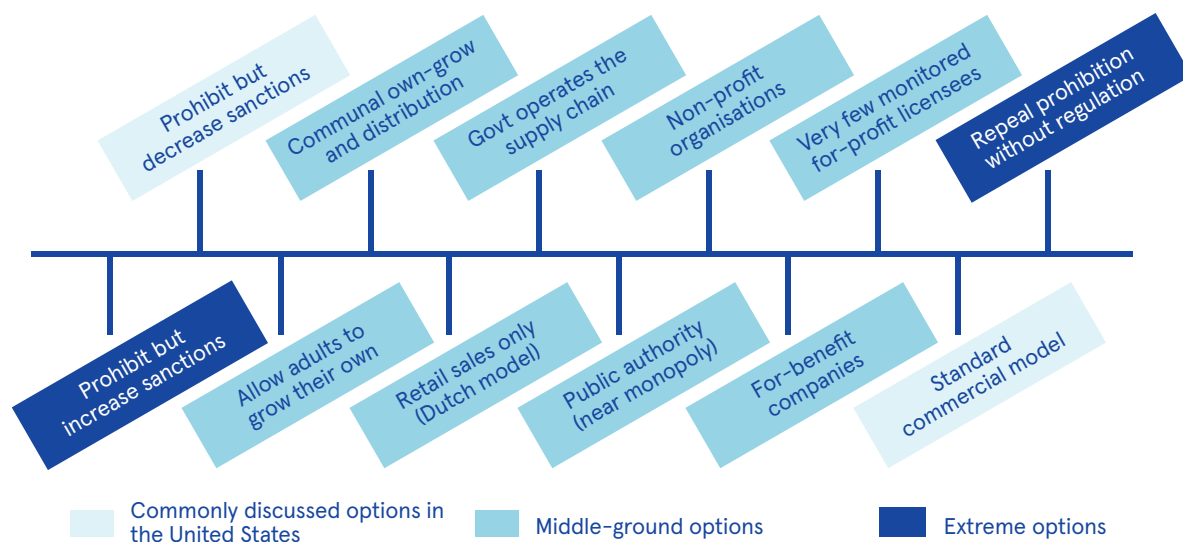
Prohibit but increase sanctions

Prohibit but decrease sanctions

Allow adults to grow their own

Communal own-grow and distribution

Retail sales only (Dutch model)

Govt operates the supply chain

Public authority (near monopoly)

Non-profit organisations

For-benefit companies

Very few monitored for-profit licensees

Standard commercial model

Repeal prohibition without regulation

Commonly discussed options in the United States

Middle-ground options

Extreme options